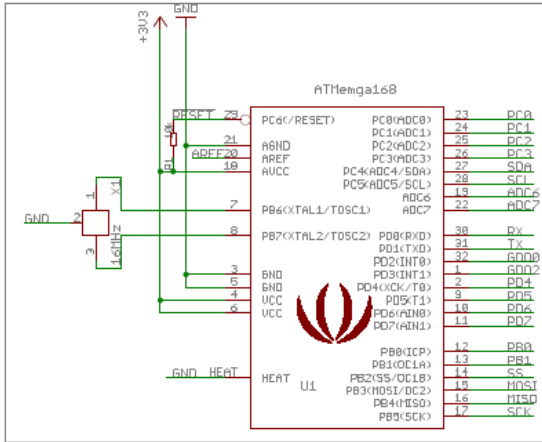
GND
+3V3
ATMemga168
RESET 29
PC6(/RESET)
R1
10k
21
AGND
AREF 20
AREF
18
AVCC
1
X1
GND 2
3
16MHz
7
PB6(XTAL1/TOSC1)
8
PB7(XTAL2/TOSC2)
3
GND
5
GND
4
VCC
6
VCC
GND HEAT
HEAT
U1
PC0(ADC0) 23 PC0
PC1(ADC1) 24 PC1
PC2(ADC2) 25 PC2
PC3(ADC3) 26 PC3
PC4(ADC4/SDA) 27 SDA
PC5(ADC5/SCL) 28 SCL
ADC6 19 ADC6
ADC7 22 ADC7
PD0(RXD) 30 RX
PD1(TXD) 31 TX
PD2(INT0) 32 GDO0
PD3(INT1) 1 GDO2
PD4(XCK/T0) 2 PD4
PD5(T1) 9 PD5
PD6(AIN0) 10 PD6
PD7(AIN1) 11 PD7
PB0(ICP) 12 PB0
PB1(OC1A) 13 PB1
PB2(SS/OC1B) 14 SS
PB3(MOSI/OC2) 15 MOSI
PB4(MISO) 16 MISO
PB5(SCK) 17 SCK